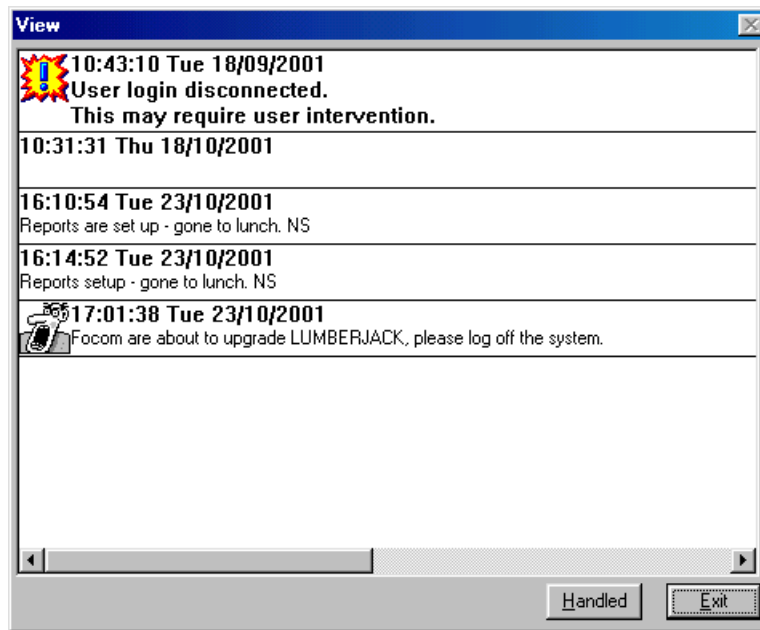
View

10:43:10 Tue 18/09/2001
User login disconnected.
This may require user intervention.

10:31:31 Thu 18/10/2001

16:10:54 Tue 23/10/2001
Reports are set up - gone to lunch. NS

16:14:52 Tue 23/10/2001
Reports setup - gone to lunch. NS

17:01:38 Tue 23/10/2001
Focom are about to upgrade LUMBERJACK, please log off the system.

Handled
Exit